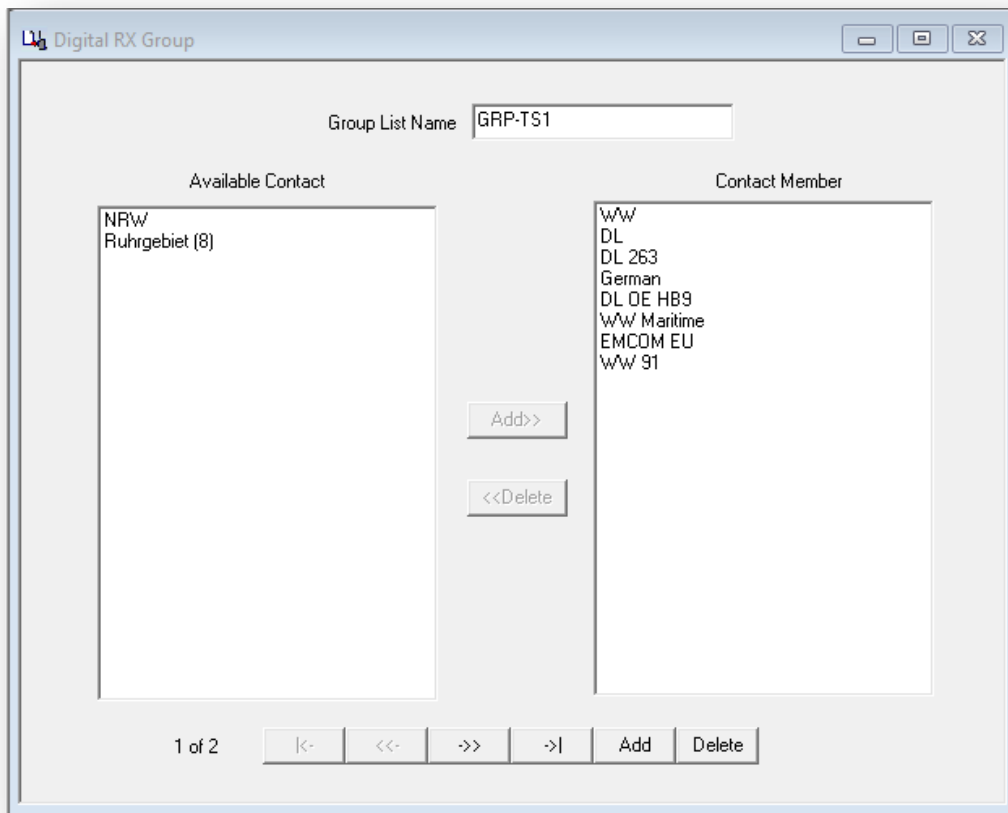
Digital RX Group

Group List Name GRP-TS1

Available Contact

NRW
Ruhrgebiet (8)

Add>>

<<Delete

Contact Member

WW
DL
DL 263
German
DL OE HB9
WW Maritime
EMCOM EU
WW 91

1 of 2 |<- <<- ->> ->| Add Delete